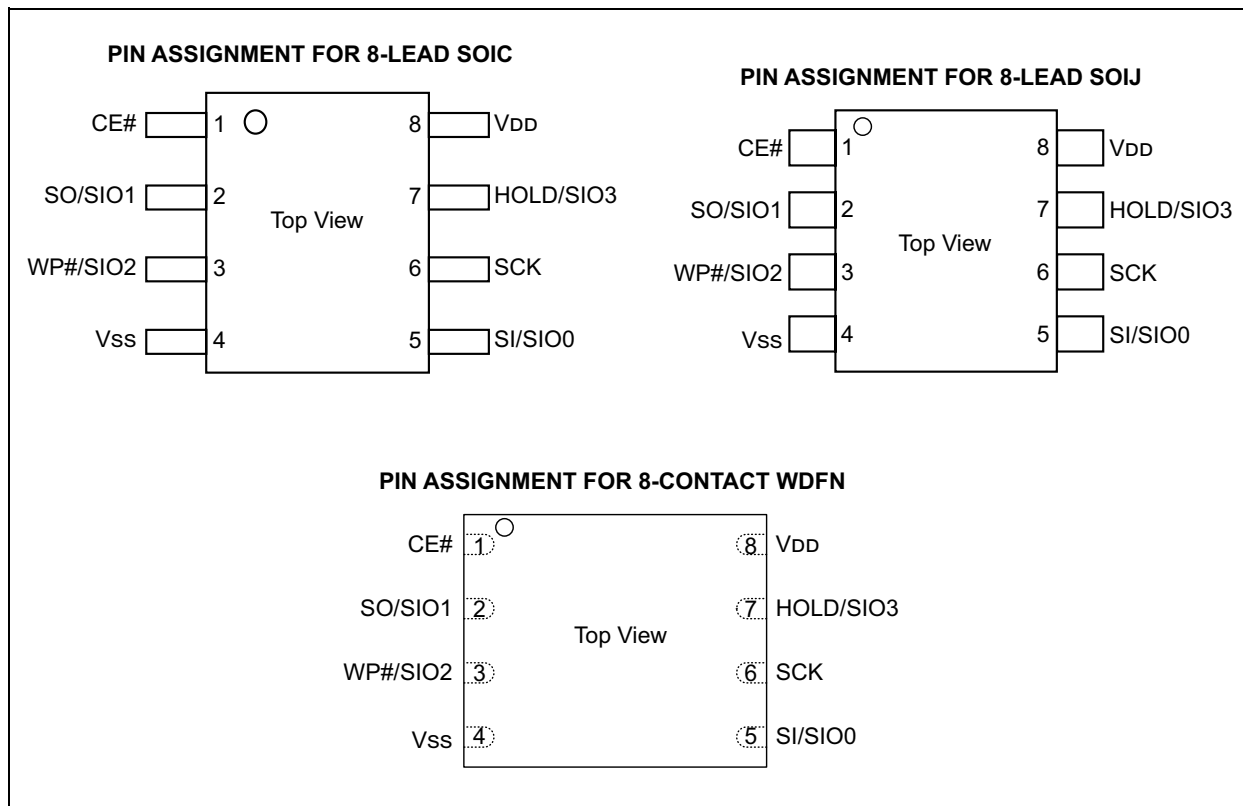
PIN ASSIGNMENT FOR 8-LEAD SOIC

CE# 1
SO/SIO1 2
WP#/SIO2 3
Vss 4
Top View
8 VDD
7 HOLD/SIO3
6 SCK
5 SI/SIO0

PIN ASSIGNMENT FOR 8-LEAD SOIJ

CE# 1
SO/SIO1 2
WP#/SIO2 3
Vss 4
Top View
8 VDD
7 HOLD/SIO3
6 SCK
5 SI/SIO0

PIN ASSIGNMENT FOR 8-CONTACT WDFN

CE# 1
SO/SIO1 2
WP#/SIO2 3
Vss 4
Top View
8 VDD
7 HOLD/SIO3
6 SCK
5 SI/SIO0